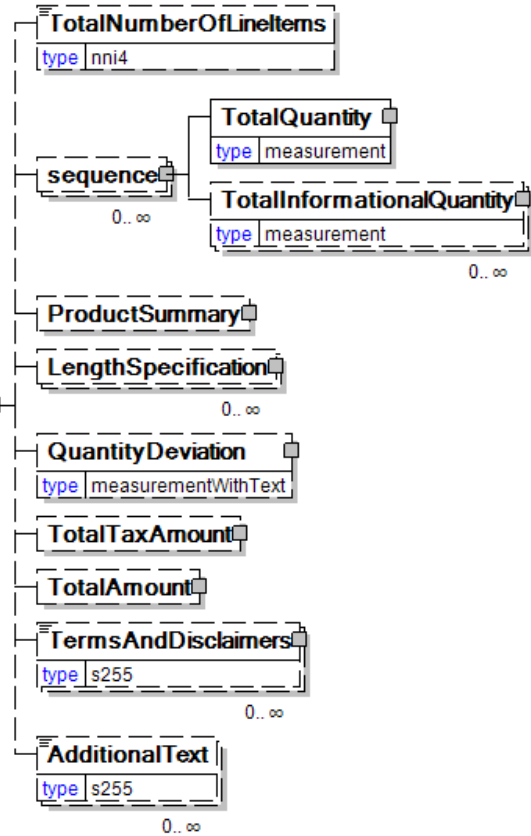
TotalNumberOfLineItems
type nni4

sequence
0..∞

TotalQuantity
type measurement

TotalInformationalQuantity
type measurement
0..∞

ProductSummary

LengthSpecification
0..∞

QuantityDeviation
type measurementWithText

TotalTaxAmount

TotalAmount

TermsAndDisclaimers
type s255
0..∞

AdditionalText
type s255
0..∞